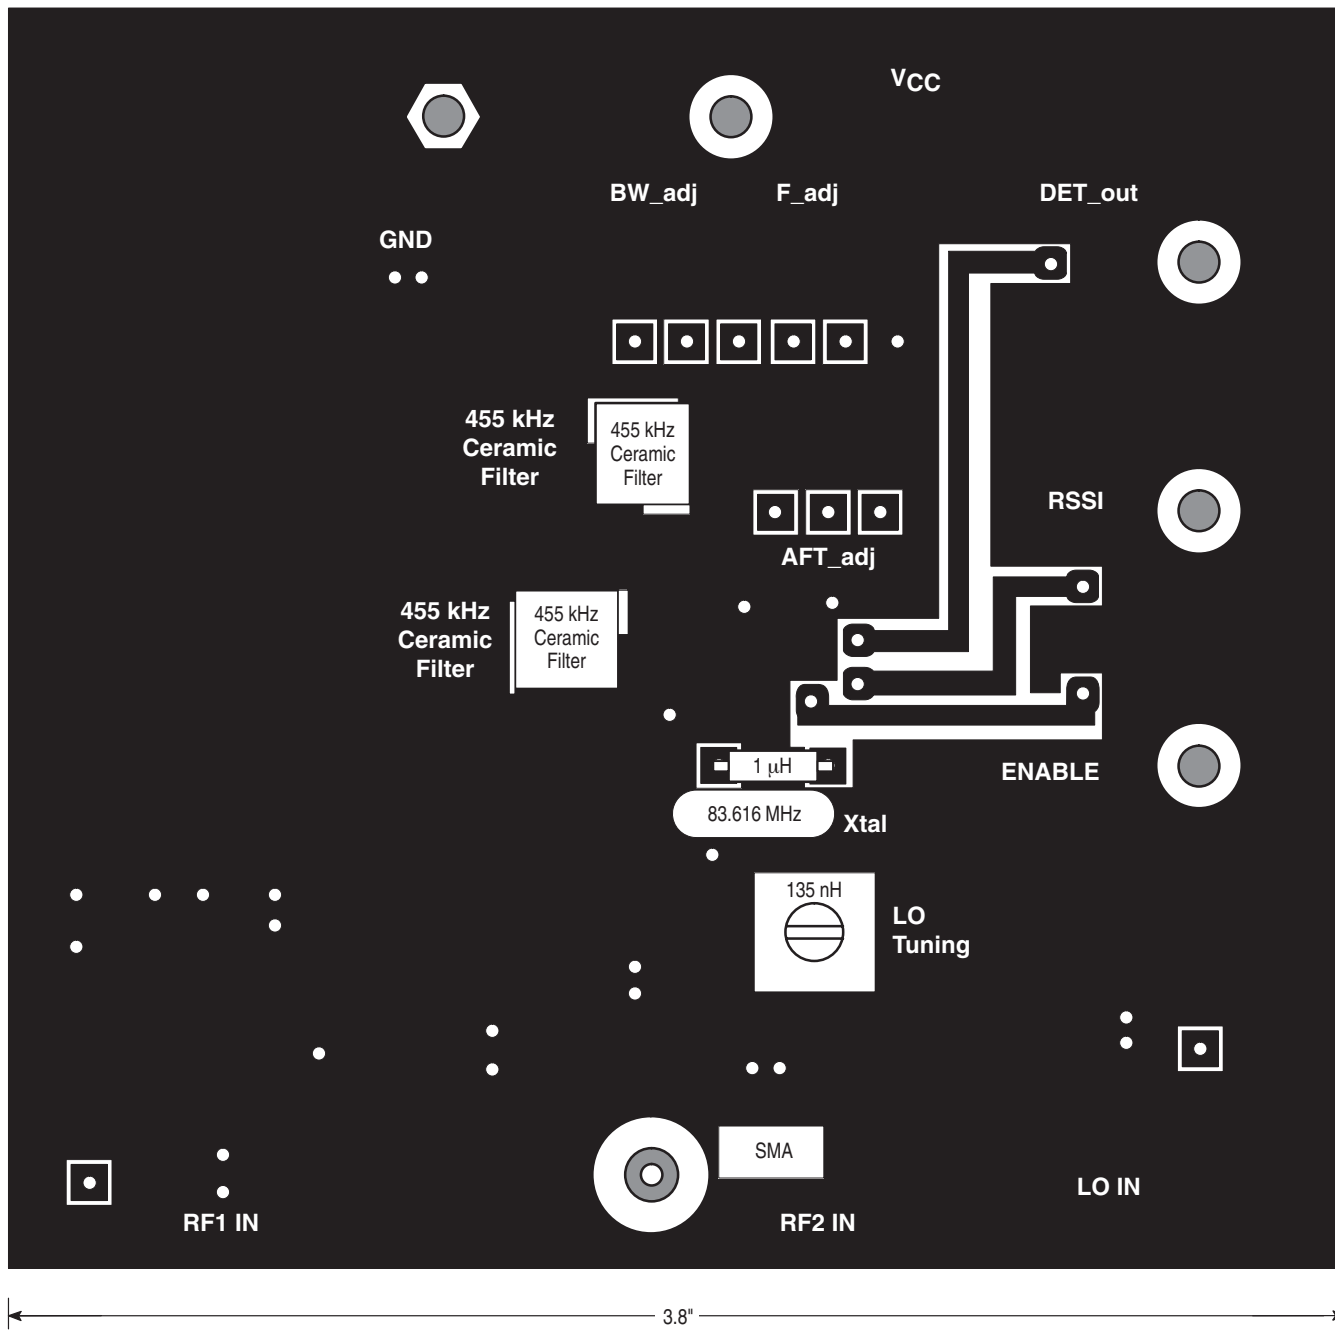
$V_{CC}$

BW_adj F_adj

DET_out

GND

455 kHz Ceramic Filter

455 kHz Ceramic Filter

RSSI

AFT_adj

455 kHz Ceramic Filter

455 kHz Ceramic Filter

1 μH

ENABLE

83.616 MHz

Xtal

135 nH

LO Tuning

SMA

RF1 IN

RF2 IN

LO IN

3.8"